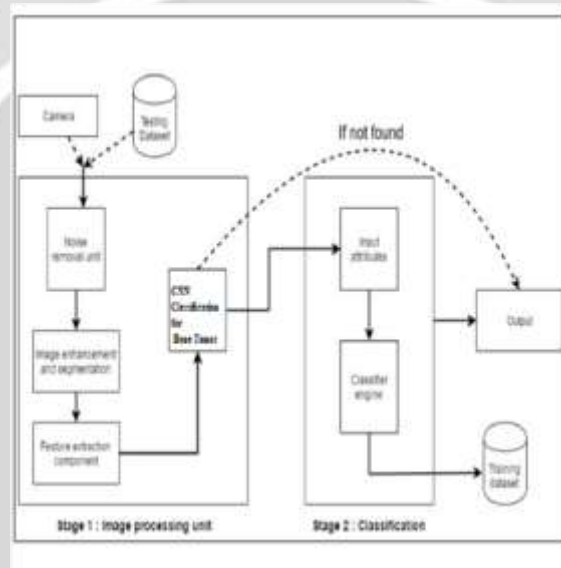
Camera

Testing Dataset

If not found

Noise removal unit

CNN Classification for Bone Tumor

Input attributes

Output

Image enhancement and segmentation

Classifier engine

Feature extraction component

Training dataset

Stage 1 : Image processing unit

Stage 2 : Classification